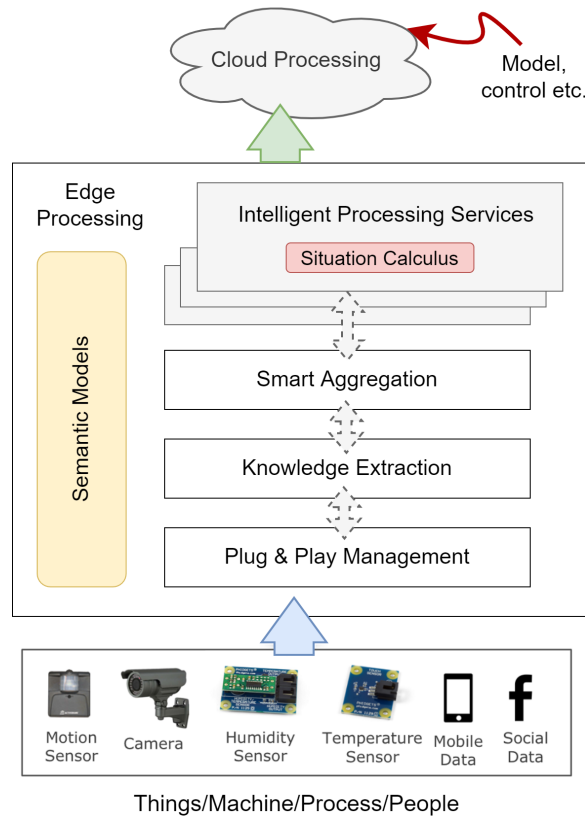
Cloud Processing

Model, control etc.

Edge Processing

Semantic Models

Intelligent Processing Services

Situation Calculus

Smart Aggregation

Knowledge Extraction

Plug & Play Management

Motion Sensor

Camera

Humidity Sensor

Temperature Sensor

Mobile Data

f

Social Data

Things/Machine/Process/People